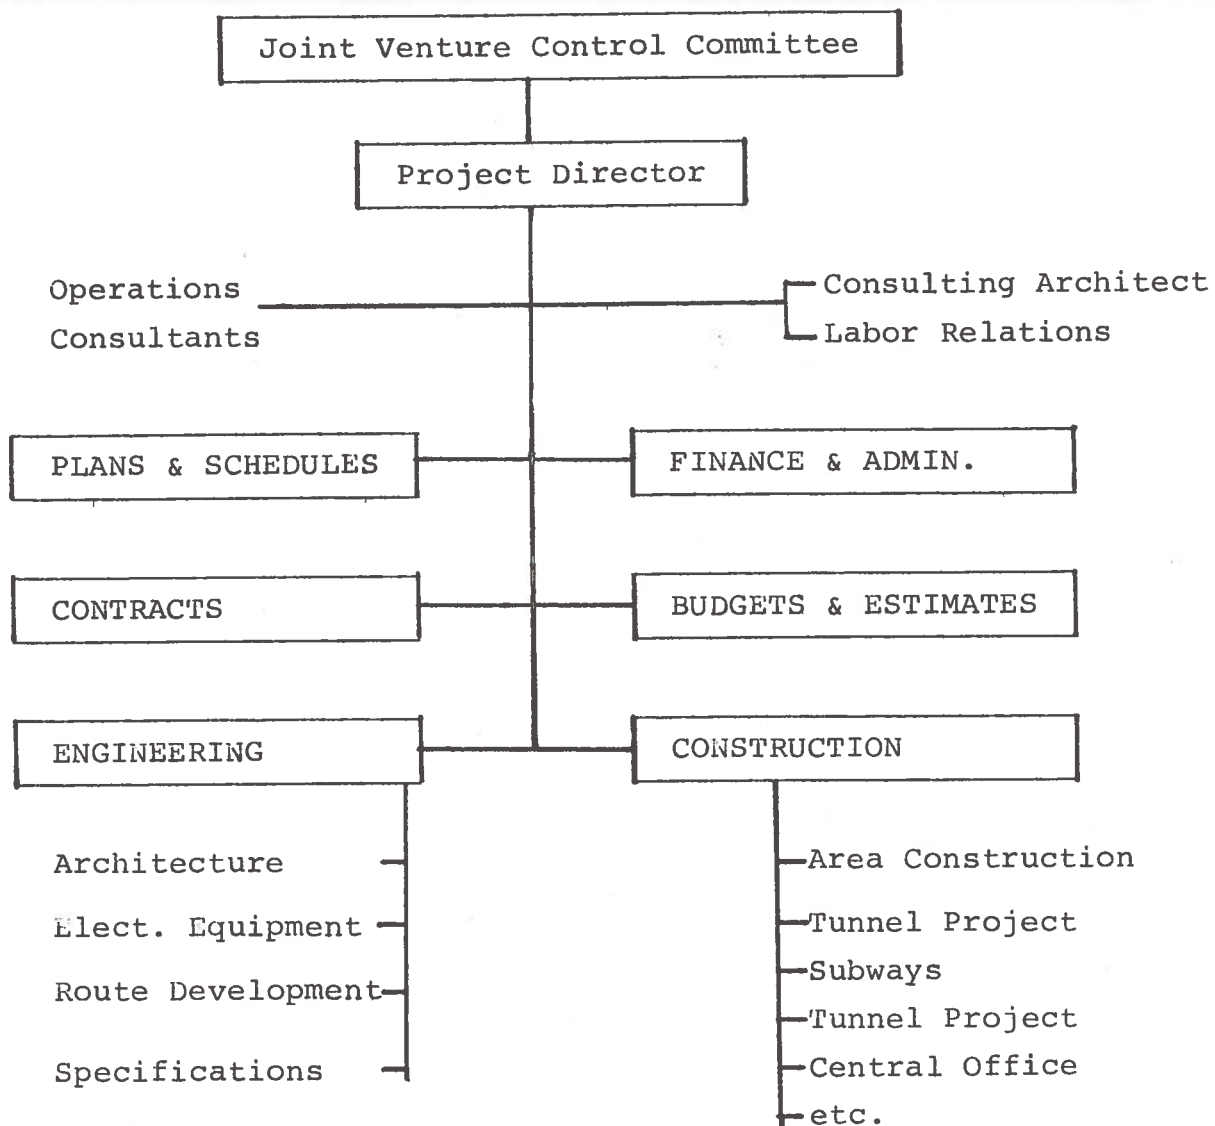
Joint Venture Control Committee

Project Director

Operations Consultants

Consulting Architect

Labor Relations

PLANS & SCHEDULES

FINANCE & ADMIN.

CONTRACTS

BUDGETS & ESTIMATES

ENGINEERING

CONSTRUCTION

Architecture

Elect. Equipment

Route Development

Specifications

Area Construction

Tunnel Project

Subways

Tunnel Project

Central Office

etc.